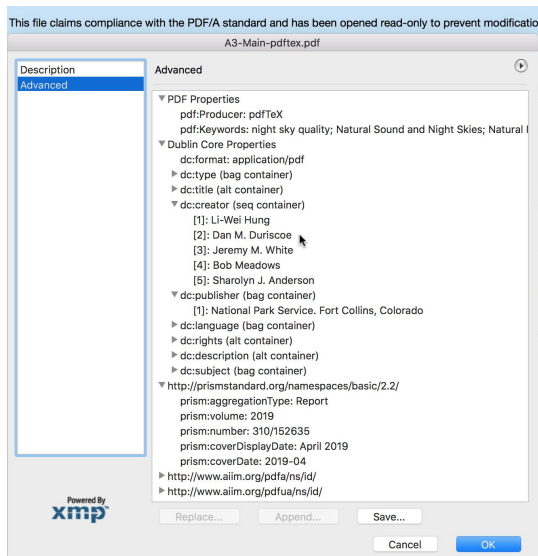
This file claims compliance with the PDF/A standard and has been opened read-only to prevent modificatio

A3-Main-pdftex.pdf

Description
Advanced

Advanced

PDF Properties
pdf:Producer: pdfTeX
pdf:Keywords: night sky quality; Natural Sound and Night Skies; Natural I
Dublin Core Properties
dc:format: application/pdf
dc:type (bag container)
dc:title (alt container)
dc:creator (seq container)
[1]: Li-Wei Hung
[2]: Dan M. Duriscoe
[3]: Jeremy M. White
[4]: Bob Meadows
[5]: Sharolyn J. Anderson
dc:publisher (bag container)
[1]: National Park Service. Fort Collins, Colorado
dc:language (bag container)
dc:rights (alt container)
dc:description (alt container)
dc:subject (bag container)
http://prismstandard.org/namespaces/basic/2.2/
prism:aggregationType: Report
prism:volume: 2019
prism:number: 310/152635
prism:coverDisplayDate: April 2019
prism:coverDate: 2019-04
http://www.aiim.org/pdfa/ns/id/
http://www.aiim.org/pdfua/ns/id/

Powered By
xmp

Replace... Append... Save...

Cancel OK